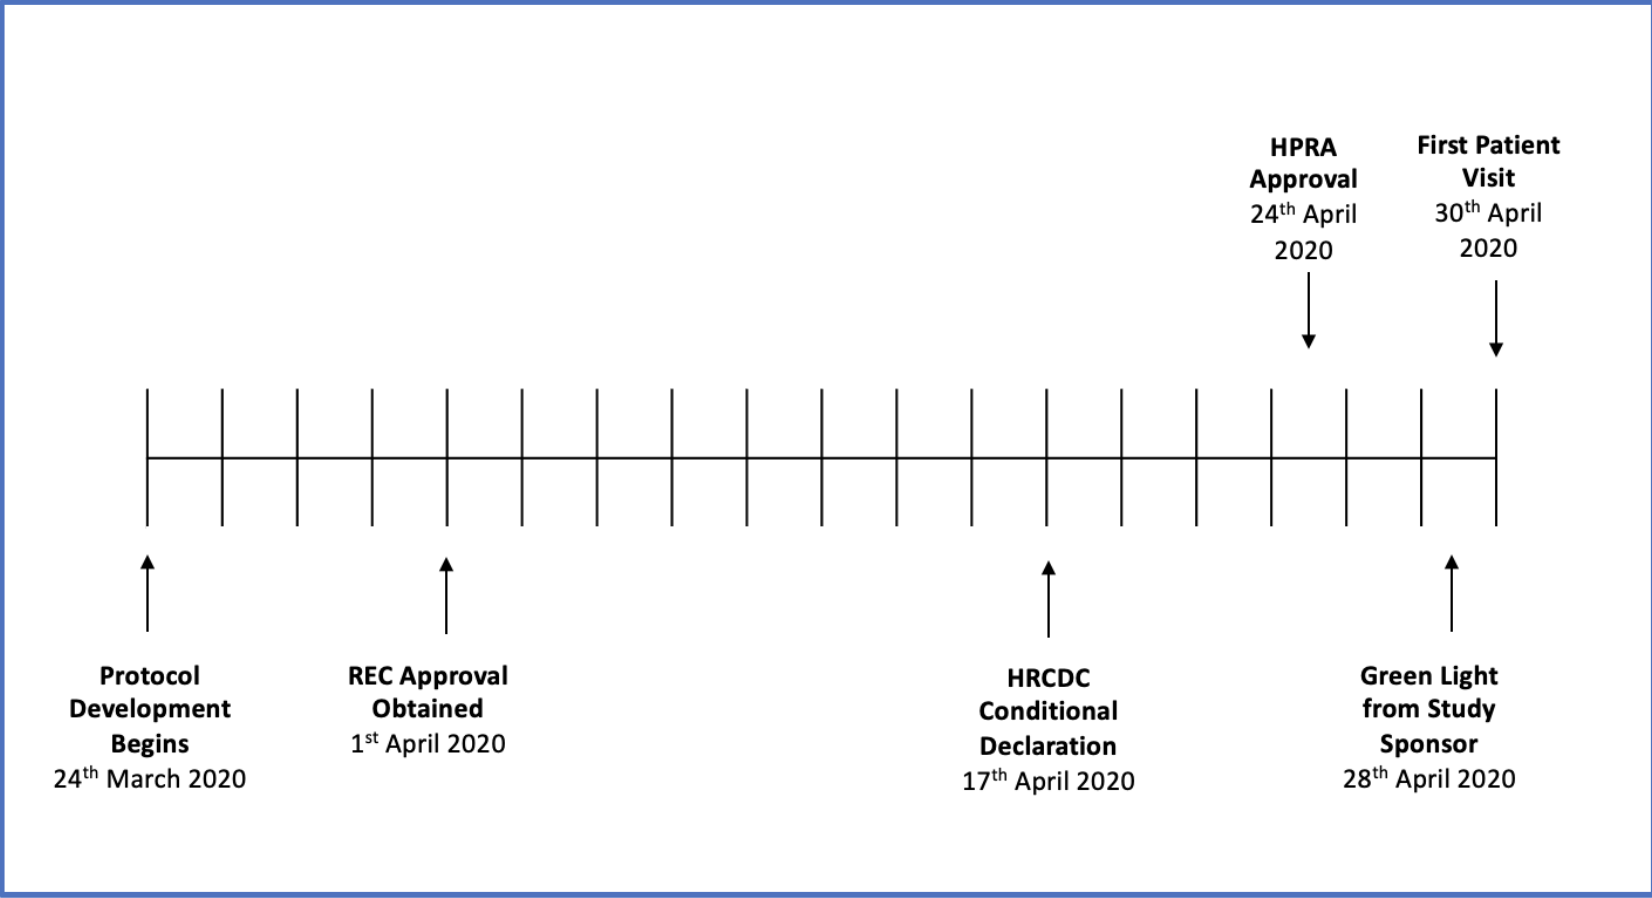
HPRA Approval
$24^{th}$ April 2020

First Patient Visit
$30^{th}$ April 2020

Protocol Development Begins
$24^{th}$ March 2020

REC Approval Obtained
$1^{st}$ April 2020

HRCDC Conditional Declaration
$17^{th}$ April 2020

Green Light from Study Sponsor
$28^{th}$ April 2020